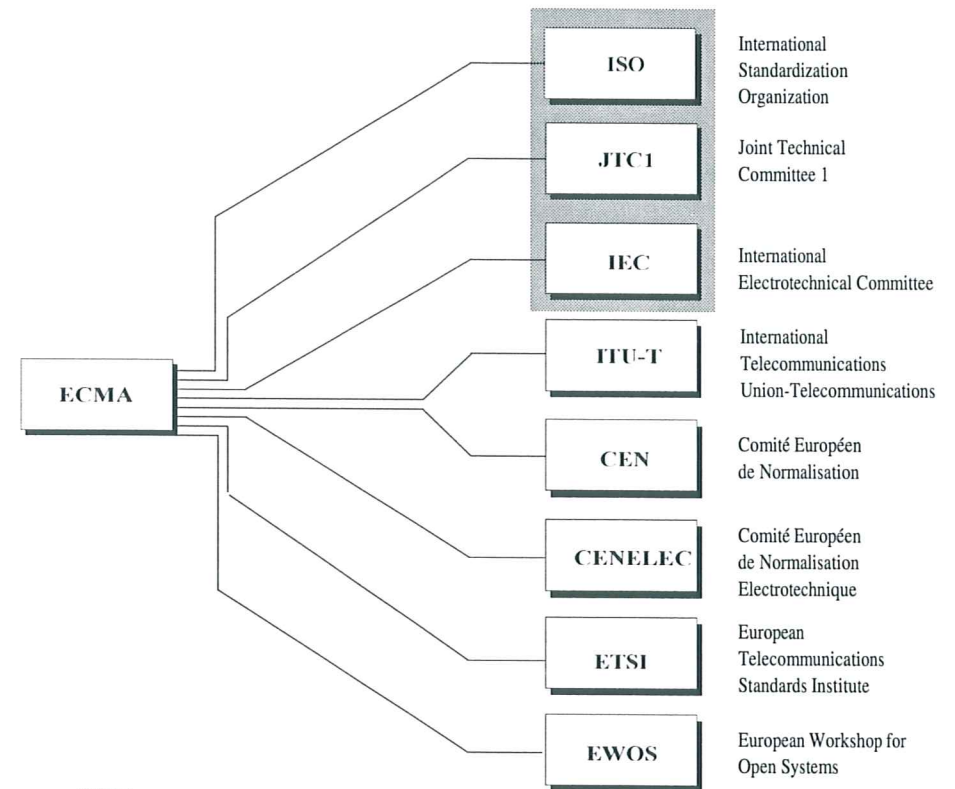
ECMA

ISO
International Standardization Organization

JTC1
Joint Technical Committee 1

IEC
International Electrotechnical Committee

ITU-T
International Telecommunications Union-Telecommunications

CEN
Comité Européen de Normalisation

CENELEC
Comité Européen de Normalisation Electrotechnique

ETSI
European Telecommunications Standards Institute

EWOS
European Workshop for Open Systems